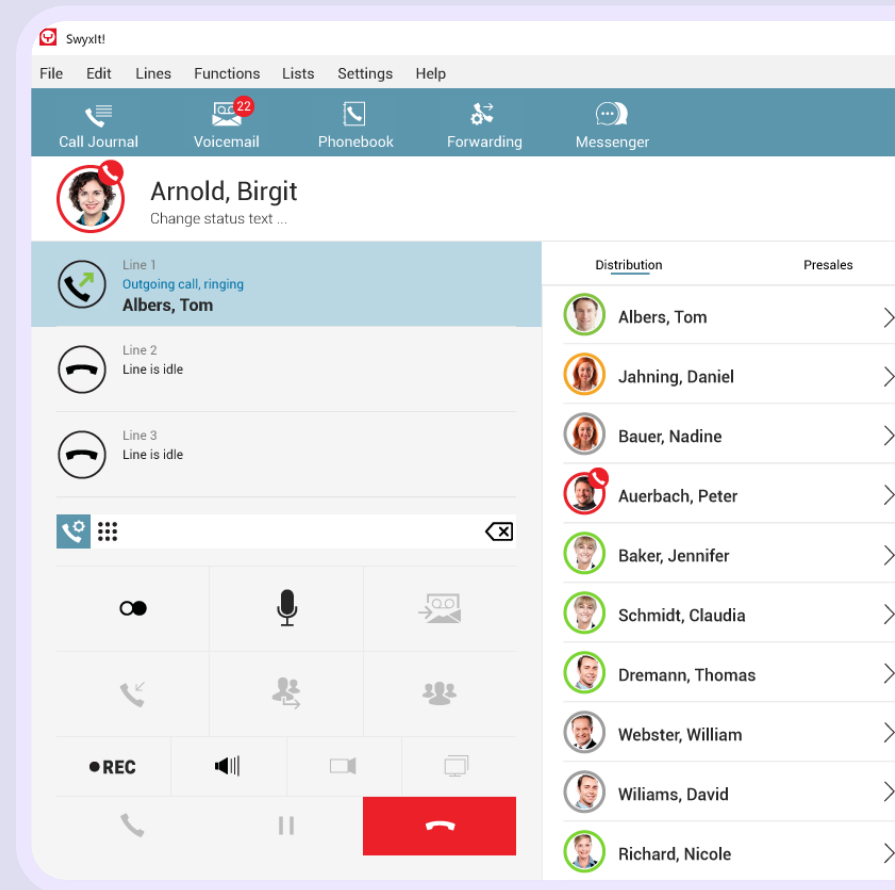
SwyxIt!

File Edit Lines Functions Lists Settings Help

Call Journal
22
Voicemail
Phonebook
Forwarding
Messenger

Arnold, Birgit
Change status text ...

Line 1
Outgoing call, ringing
Albers, Tom

Line 2
Line is idle

Line 3
Line is idle

REC

Distribution
Presales

Albers, Tom
Jahning, Daniel
Bauer, Nadine
Auerbach, Peter
Baker, Jennifer
Schmidt, Claudia
Dremann, Thomas
Webster, William
Wiliams, David
Richard, Nicole